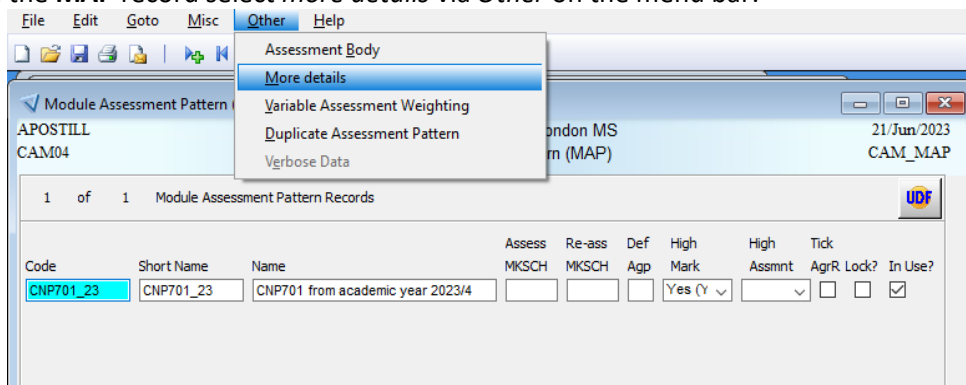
the MAP record select More details via Other on the menu bar.

File Edit Goto Misc Other Help

Assessment Body
More details
Variable Assessment Weighting
Duplicate Assessment Pattern
Verbose Data

Module Assessment Pattern (

APOSTILL
CAM04

ondon MS
rn (MAP)

21/Jun/2023
CAM_MAP

1 of 1 Module Assessment Pattern Records

UDF

| Code | Short Name | Name | Assess MKSCH | Re-ass MKSCH | Def Agp | High Mark | High Assmnt | Tick AgrR | Lock? | In Use? |
|---|---|---|---|---|---|---|---|---|---|---|
| CNP701_23 | CNP701_23 | CNP701 from academic year 2023/4 | | | | Yes (Y | | ☐ | ☐ | ☑ |